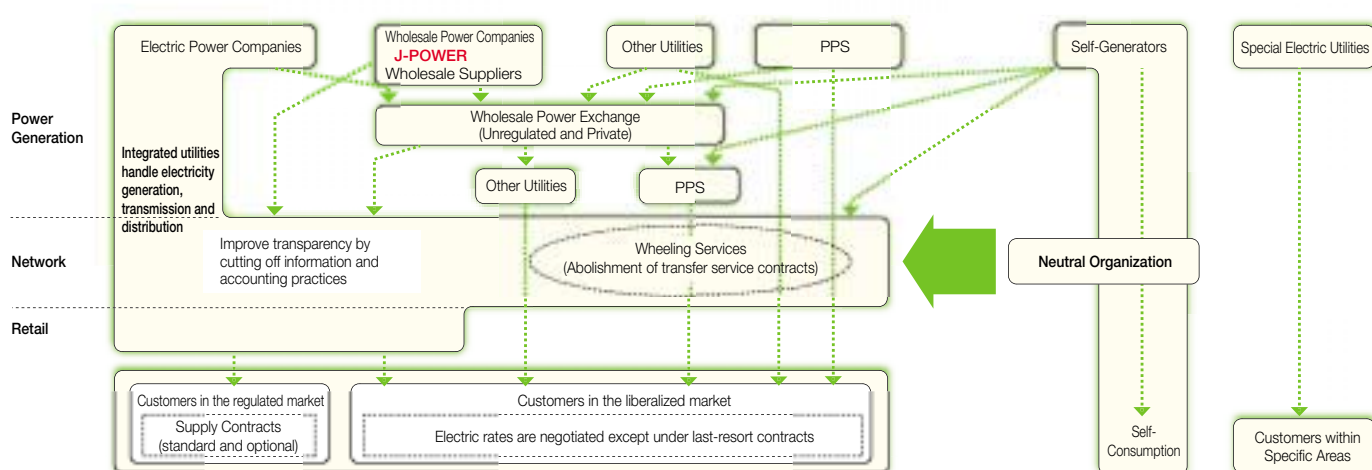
Electric Power Companies

Wholesale Power Companies
J-POWER
Wholesale Suppliers

Other Utilities

PPS

Self-Generators

Special Electric Utilities

Power Generation

Wholesale Power Exchange
(Unregulated and Private)

Integrated utilities handle electricity generation, transmission and distribution

Other Utilities

PPS

Network

Improve transparency by cutting off information and accounting practices

Wheeling Services
(Abolishment of transfer service contracts)

Neutral Organization

Retail

Customers in the regulated market

Supply Contracts
(standard and optional)

Customers in the liberalized market

Electric rates are negotiated except under last-resort contracts

Self-Consumption

Customers within Specific Areas